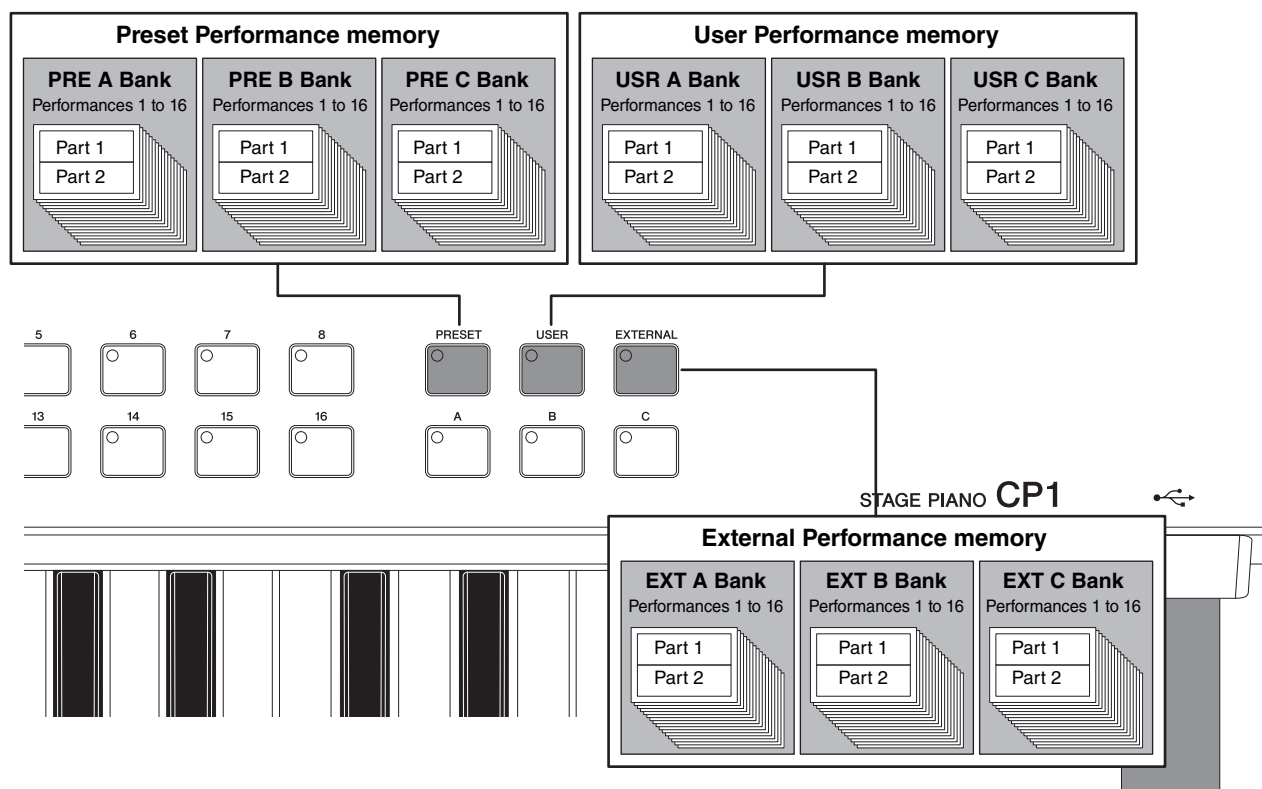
Preset Performance memory

PRE A Bank
Performances 1 to 16
Part 1
Part 2

PRE B Bank
Performances 1 to 16
Part 1
Part 2

PRE C Bank
Performances 1 to 16
Part 1
Part 2

User Performance memory

USR A Bank
Performances 1 to 16
Part 1
Part 2

USR B Bank
Performances 1 to 16
Part 1
Part 2

USR C Bank
Performances 1 to 16
Part 1
Part 2

5 6 7 8 PRESET USER EXTERNAL

13 14 15 16 A B C

STAGE PIANO CP1

External Performance memory

EXT A Bank
Performances 1 to 16
Part 1
Part 2

EXT B Bank
Performances 1 to 16
Part 1
Part 2

EXT C Bank
Performances 1 to 16
Part 1
Part 2